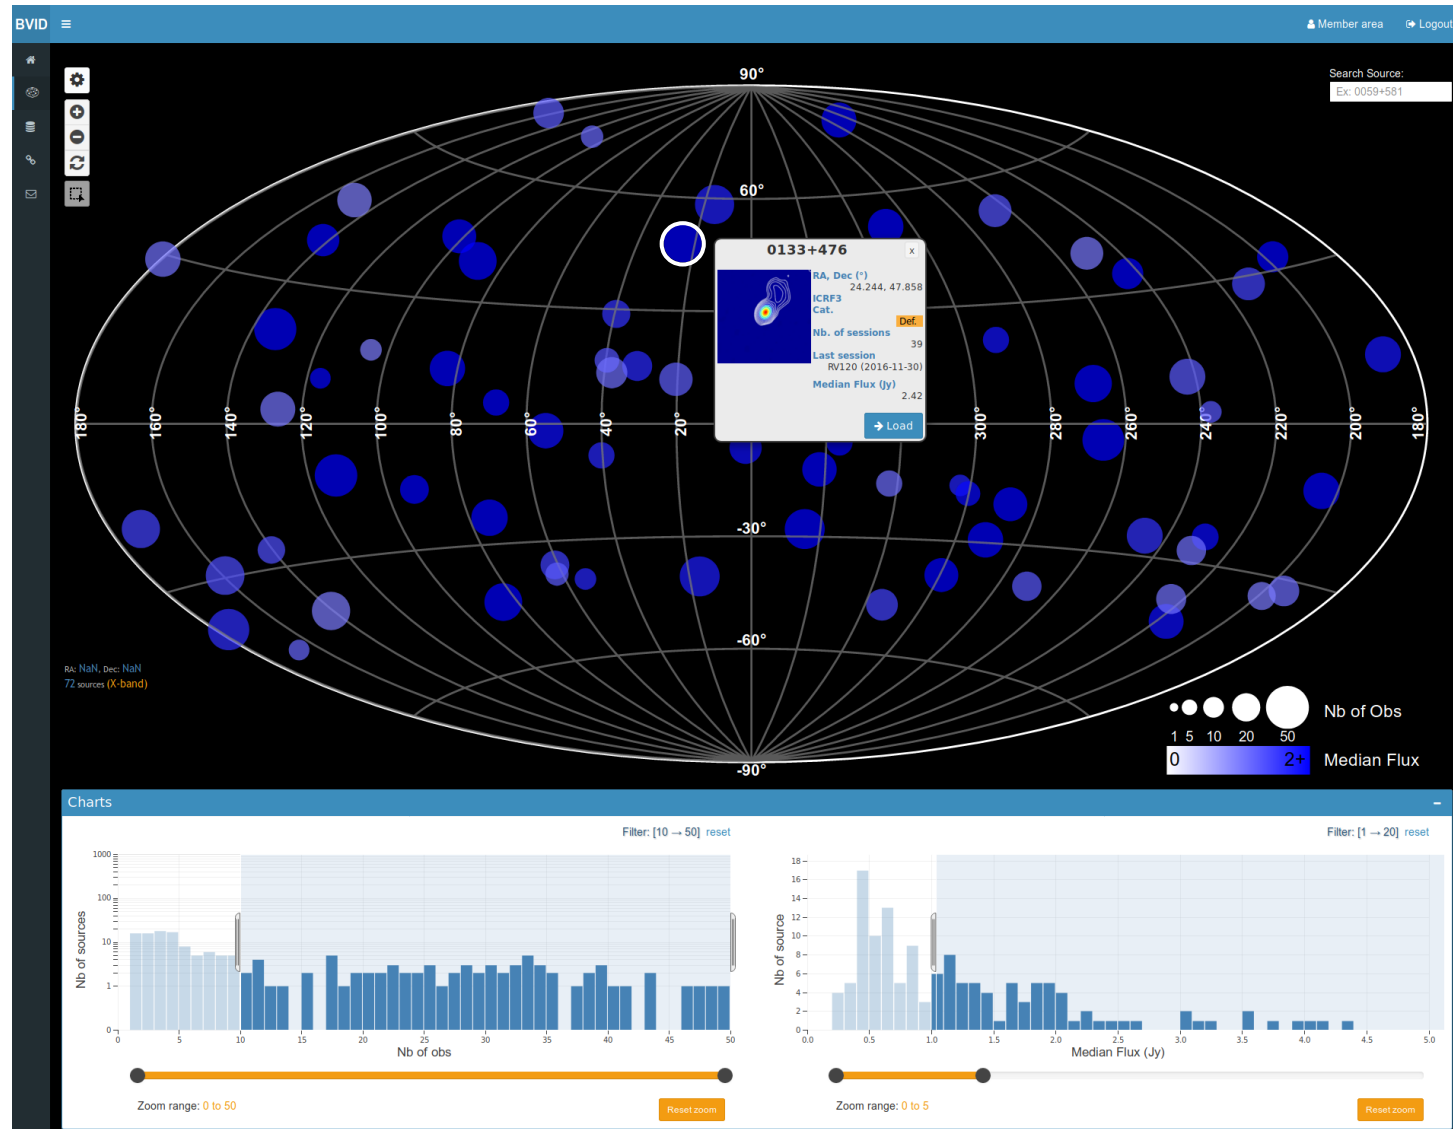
BVID ≡

Member area  Logout

Search Source:
Ex: 0059+581

90°
60°
180° 160° 140° 120° 100° 80° 60° 40° 20° 300° 280° 260° 240° 220° 200° 180°
-30°
-60°
-90°

0133+476 x
RA, Dec (°)
24.244, 47.858
ICRF3 Cat.
Def.
Nb. of sessions
39
Last session
RV120 (2016-11-30)
Median Flux (Jy)
2.42
Load

RA: NaN, Dec: NaN
72 sources (X-band)

Nb of Obs
1 5 10 20 50
0 2+
Median Flux

Charts

Filter: [10 → 50] reset

Nb of sources
1000
100
10
1
0
0 5 10 15 20 25 30 35 40 45 50
Nb of obs

Zoom range: 0 to 50
Reset zoom

Filter: [1 → 20] reset

Nb of source
18
16
14
12
10
8
6
4
2
0
0.0 0.5 1.0 1.5 2.0 2.5 3.0 3.5 4.0 4.5 5.0
Median Flux (Jy)

Zoom range: 0 to 5
Reset zoom